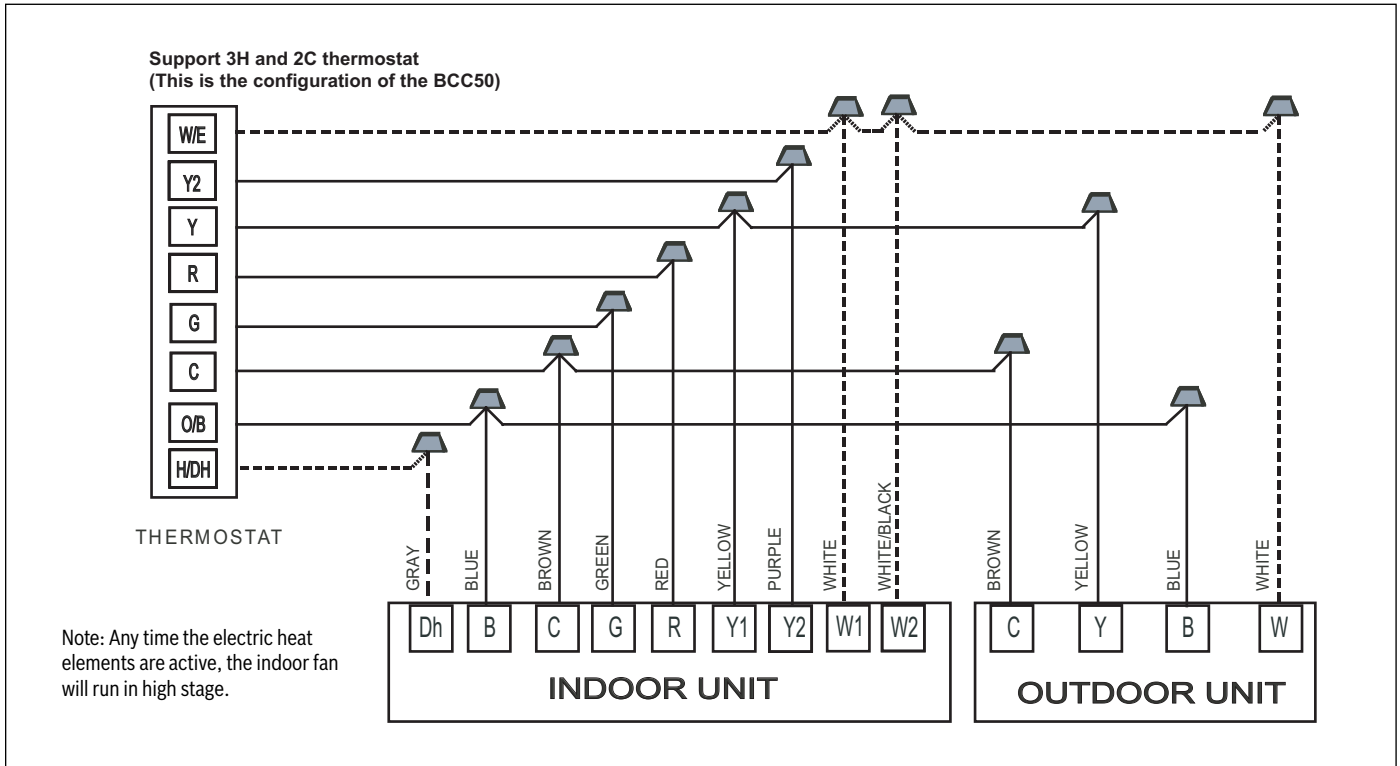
Support 3H and 2C thermostat
(This is the configuration of the BCC50)

W/E
Y2
Y
R
G
C
O/B
H/DH

THERMOSTAT

GRAY
BLUE
BROWN
GREEN
RED
YELLOW
PURPLE
WHITE
WHITE/BLACK
BROWN
YELLOW
BLUE
WHITE

Dh B C G R Y1 Y2 W1 W2
INDOOR UNIT

C Y B W
OUTDOOR UNIT

Note: Any time the electric heat elements are active, the indoor fan will run in high stage.